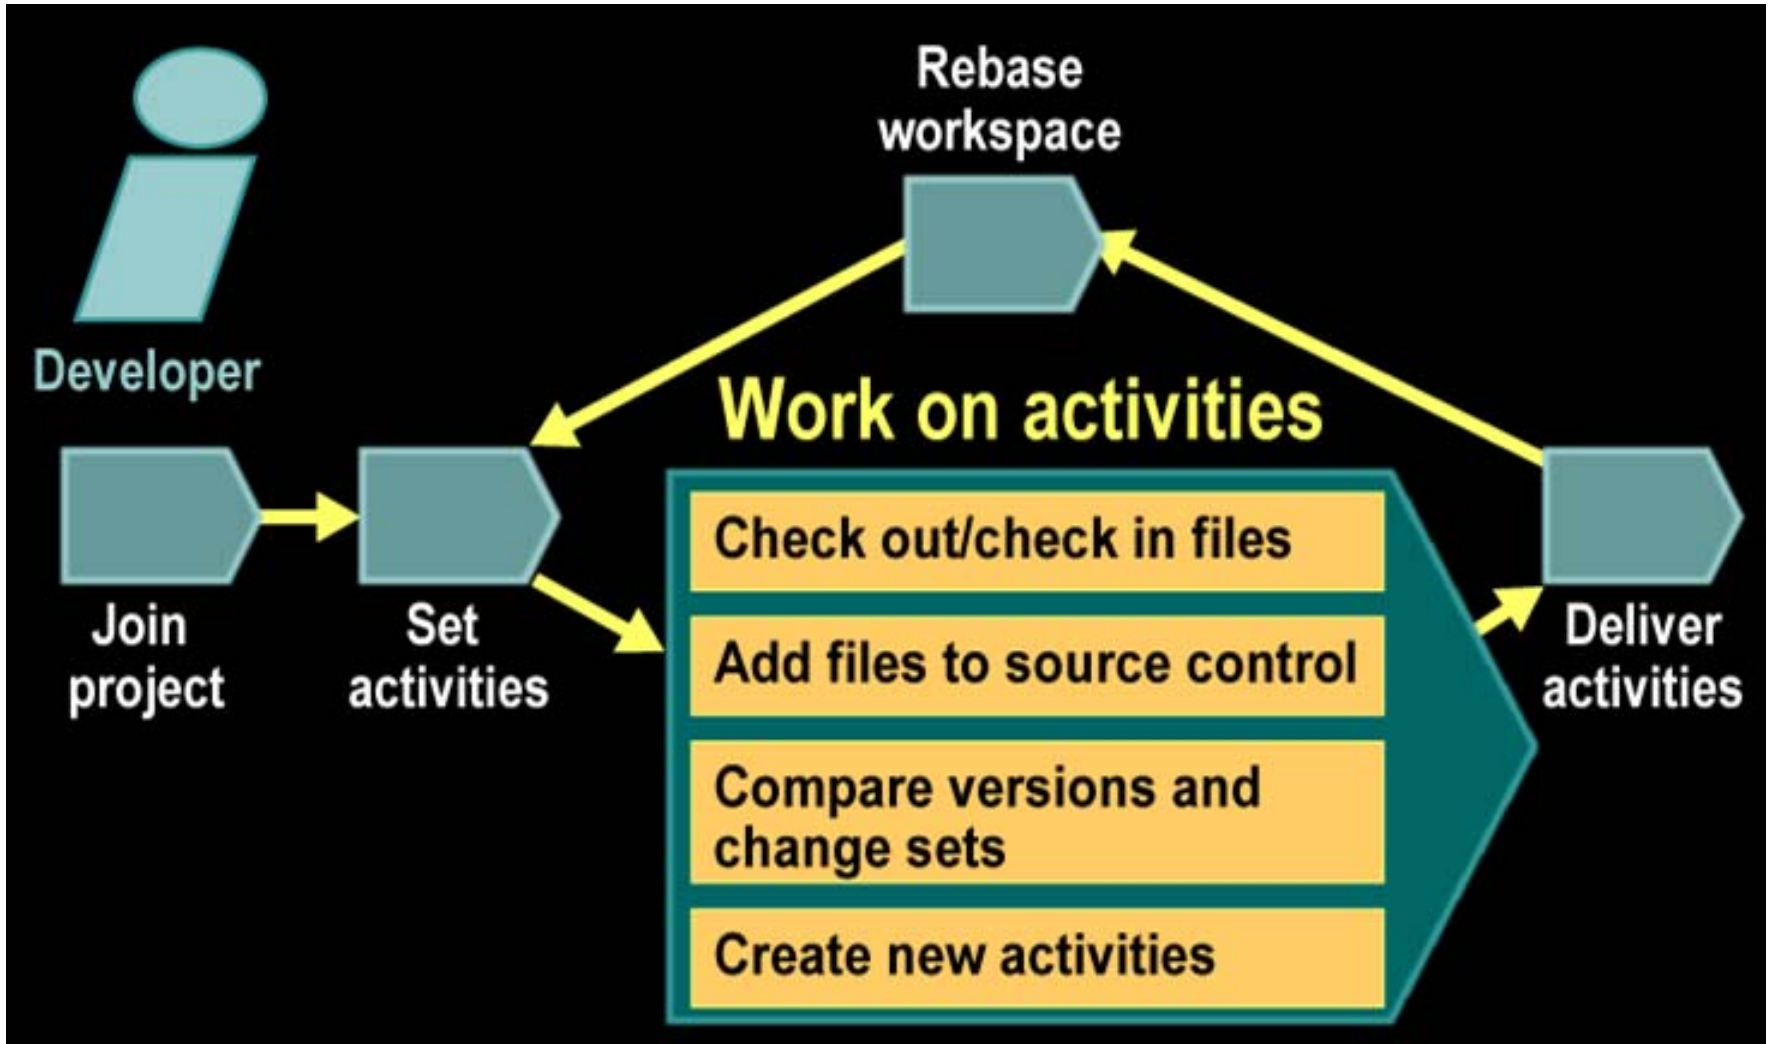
Rebase workspace

Developer

Work on activities

Join project

Set activities

Check out/check in files

Add files to source control

Compare versions and change sets

Create new activities

Deliver activities